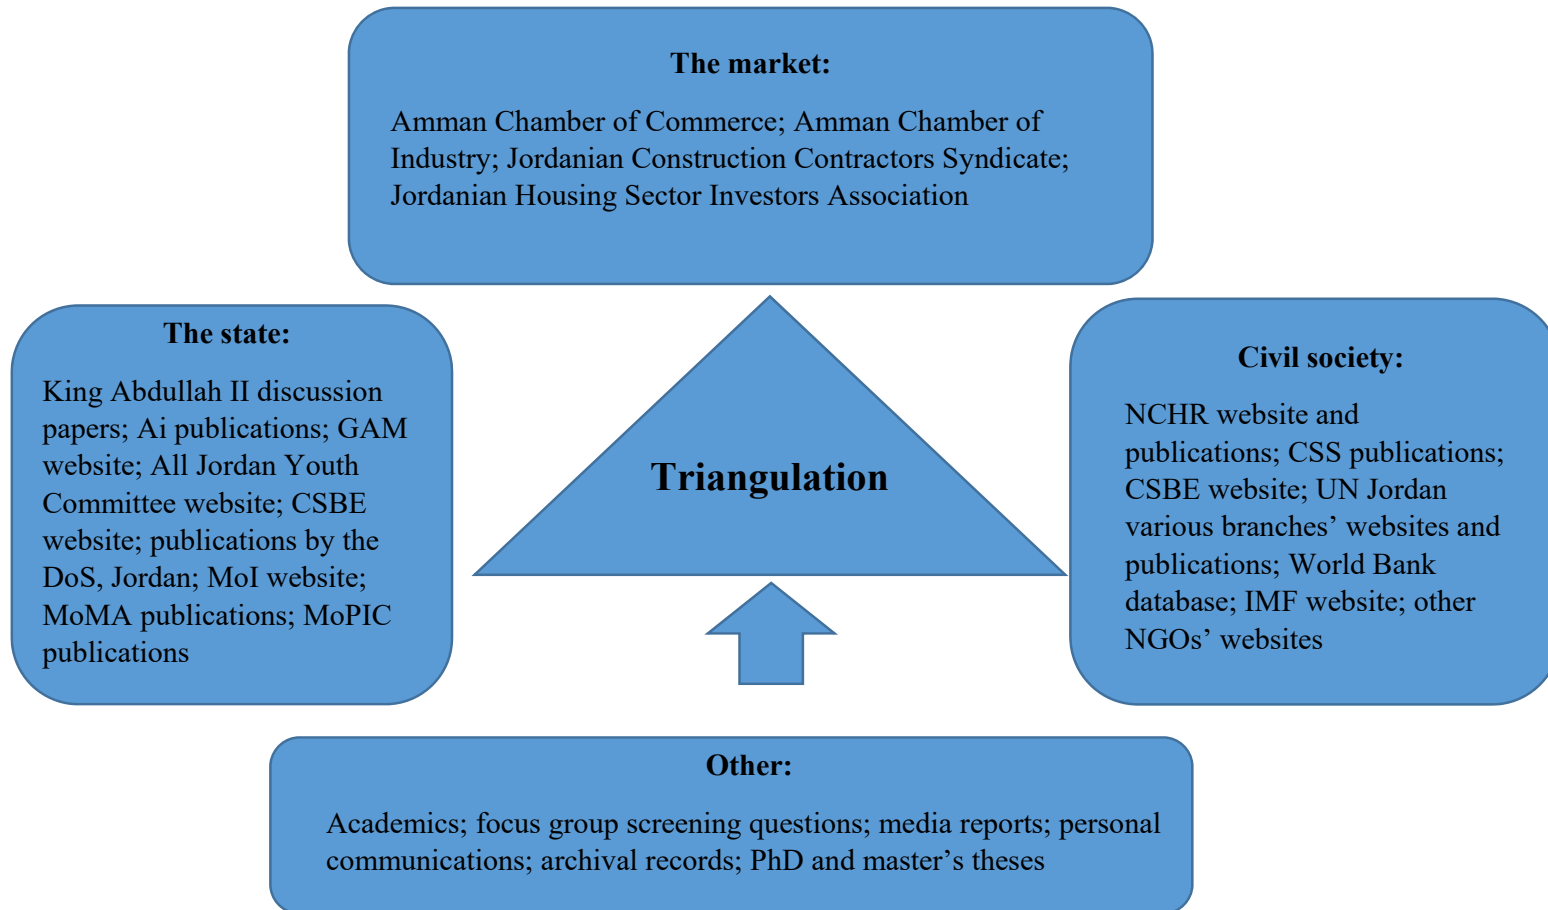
The market:

Amman Chamber of Commerce; Amman Chamber of Industry; Jordanian Construction Contractors Syndicate; Jordanian Housing Sector Investors Association

The state:

King Abdullah II discussion papers; Ai publications; GAM website; All Jordan Youth Committee website; CSBE website; publications by the DoS, Jordan; MoI website; MoMA publications; MoPIC publications

Triangulation

Civil society:

NCHR website and publications; CSS publications; CSBE website; UN Jordan various branches' websites and publications; World Bank database; IMF website; other NGOs' websites

Other:

Academics; focus group screening questions; media reports; personal communications; archival records; PhD and master's theses